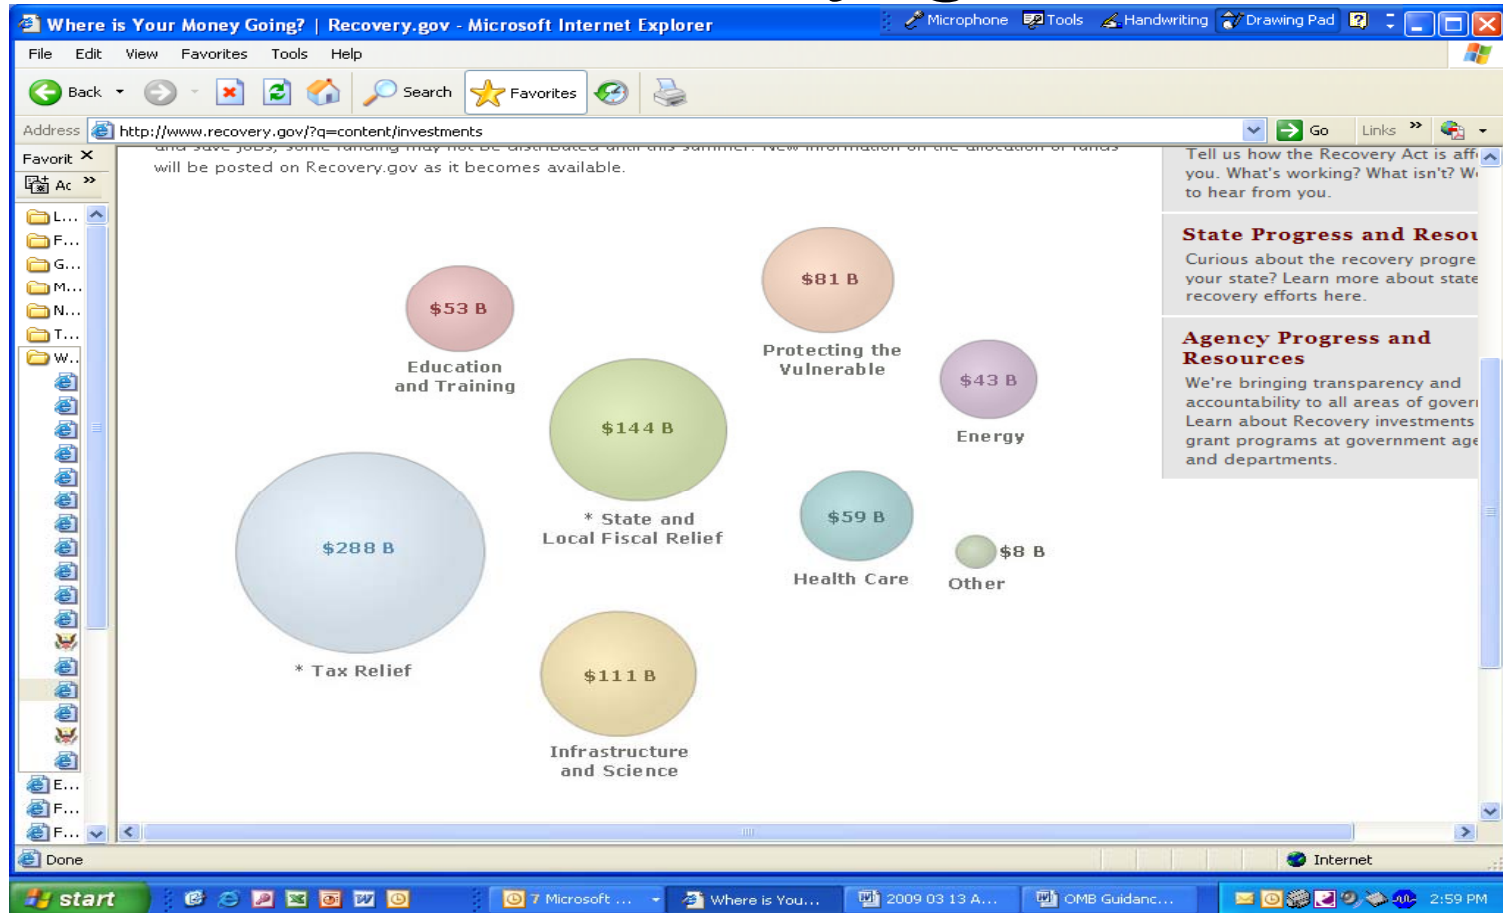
Where is Your Money Going? | Recovery.gov - Microsoft Internet Explorer

Microphone Tools Handwriting Drawing Pad

File Edit View Favorites Tools Help

Back Search Favorites

Address http://www.recovery.gov/?q=content/investments Go Links

Favorit

Ac

L...
F...
G...
M...
N...
T...
W...
E...
F...
F...

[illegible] will be posted on Recovery.gov as it becomes available.

$53 B
Education and Training

$81 B
Protecting the Vulnerable

$43 B
Energy

$144 B
* State and Local Fiscal Relief

$288 B
* Tax Relief

$59 B
Health Care

$8 B
Other

$111 B
Infrastructure and Science

Tell us how the Recovery Act is aff you. What's working? What isn't? W to hear from you.

State Progress and Resou
Curious about the recovery progre your state? Learn more about state recovery efforts here.

Agency Progress and Resources
We're bringing transparency and accountability to all areas of gover Learn about Recovery investments grant programs at government age and departments.

Done

Internet

start

7 Microsoft ...
Where is You...
2009 03 13 A...
OMB Guidanc...
2:59 PM